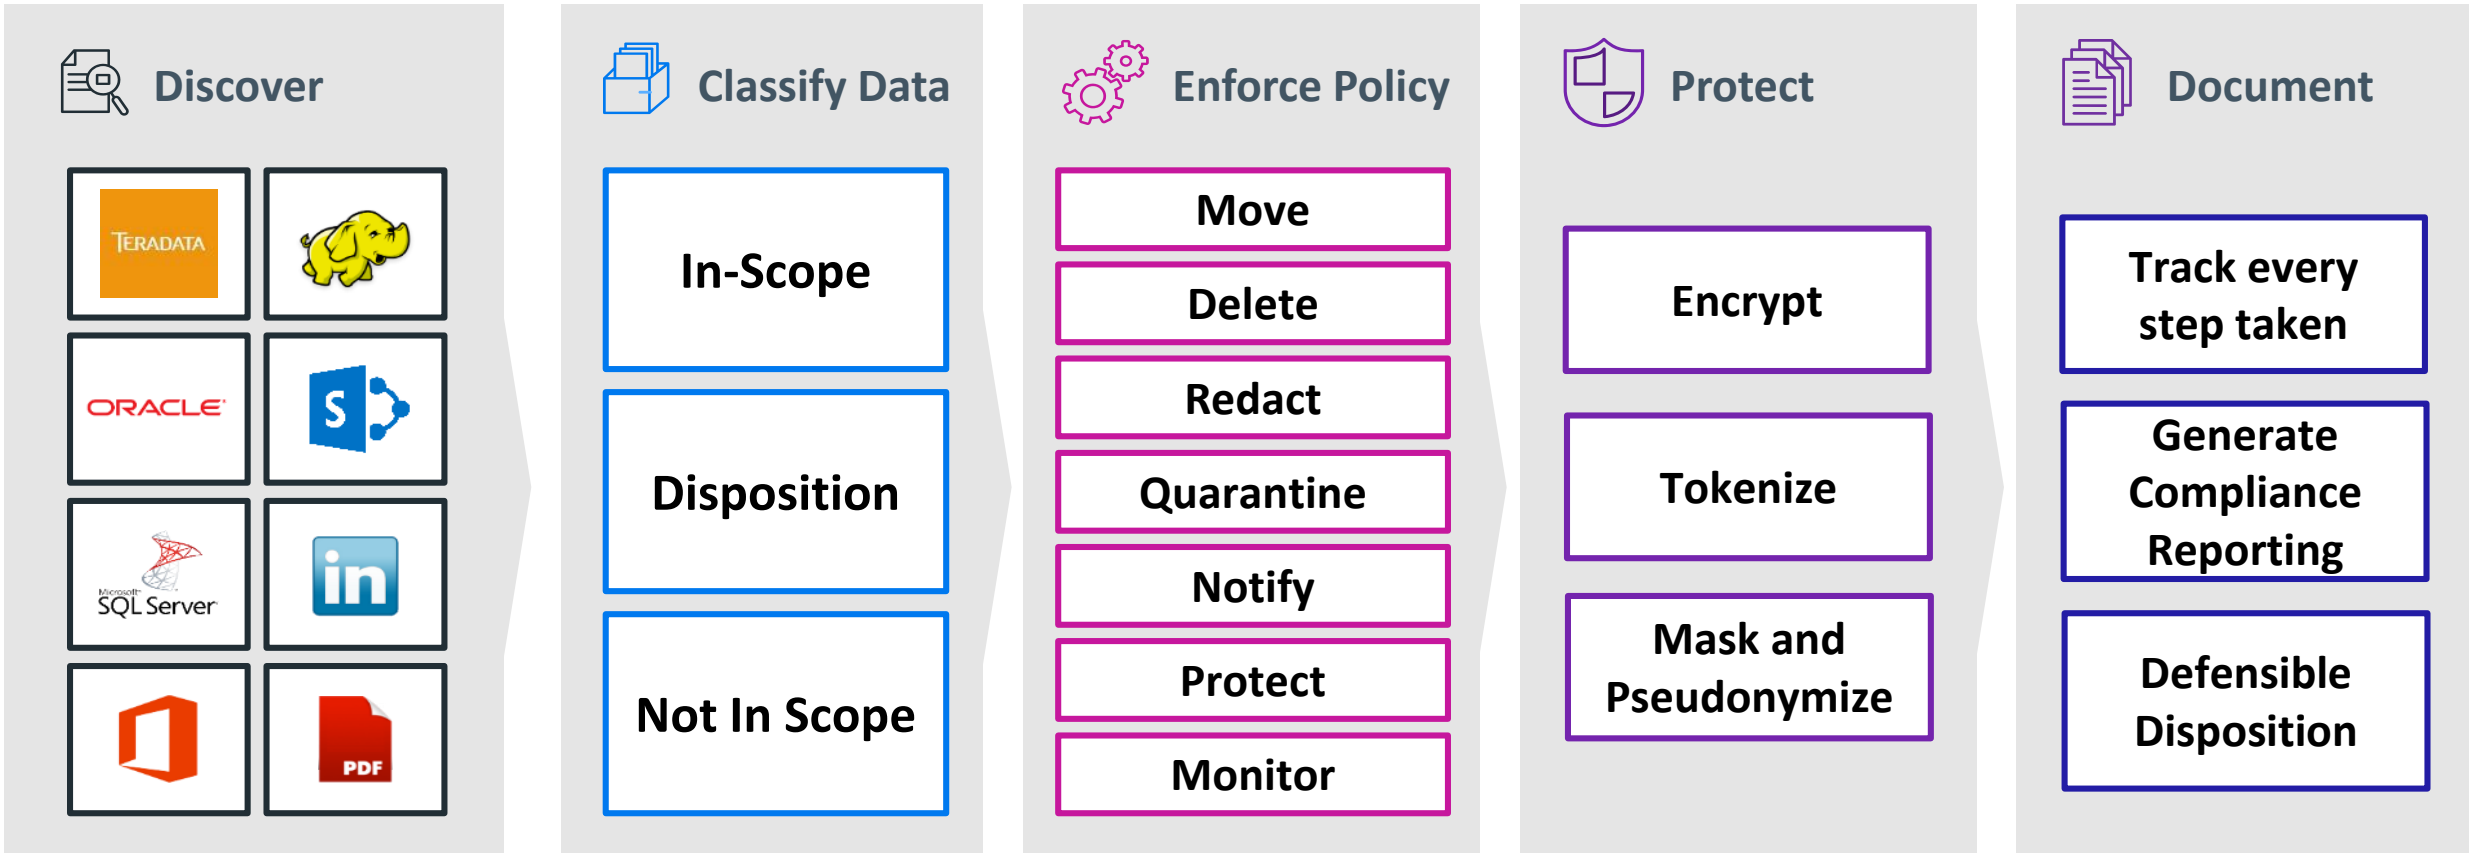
Discover

TERADATA

ORACLE

S

Microsoft SQL Server

in

PDF

Classify Data

In-Scope

Disposition

Not In Scope

Enforce Policy

Move

Delete

Redact

Quarantine

Notify

Protect

Monitor

Protect

Encrypt

Tokenize

Mask and Pseudonymize

Document

Track every step taken

Generate Compliance Reporting

Defensible Disposition